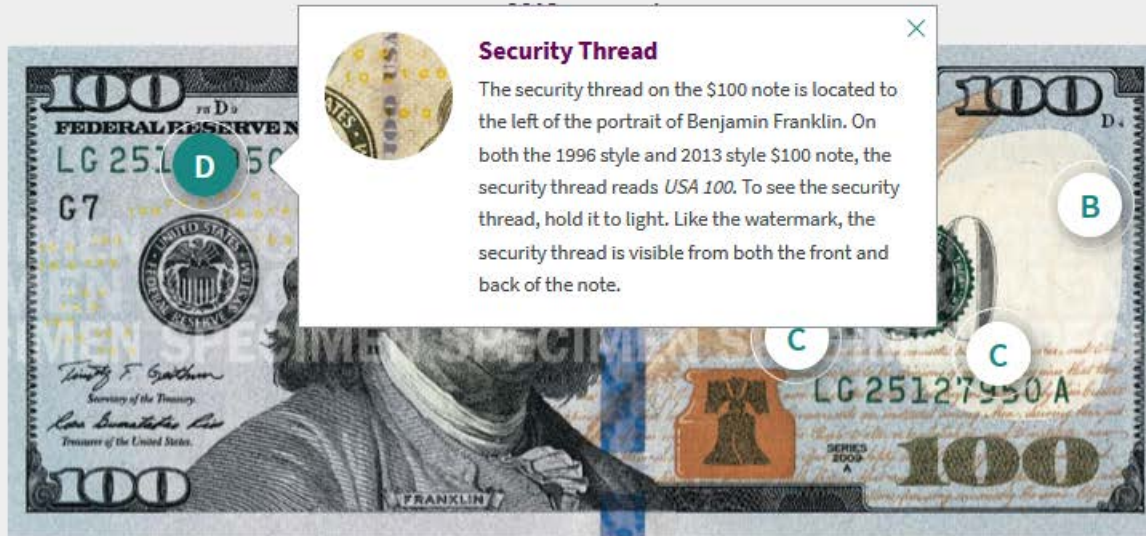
Security Thread

The security thread on the \$100 note is located to the left of the portrait of Benjamin Franklin. On both the 1996 style and 2013 style \$100 note, the security thread reads *USA 100*. To see the security thread, hold it to light. Like the watermark, the security thread is visible from both the front and back of the note.

×

100

FEDERAL RESERVE N

LG 2512

G7

D

100

B

C

C

LG 25127950 A

SPECIMEN SPECIMEN SPECIMEN

SERIES 2009 A

100

100

FRANKLIN

Secretary of the Treasury.

Treasurer of the United States.